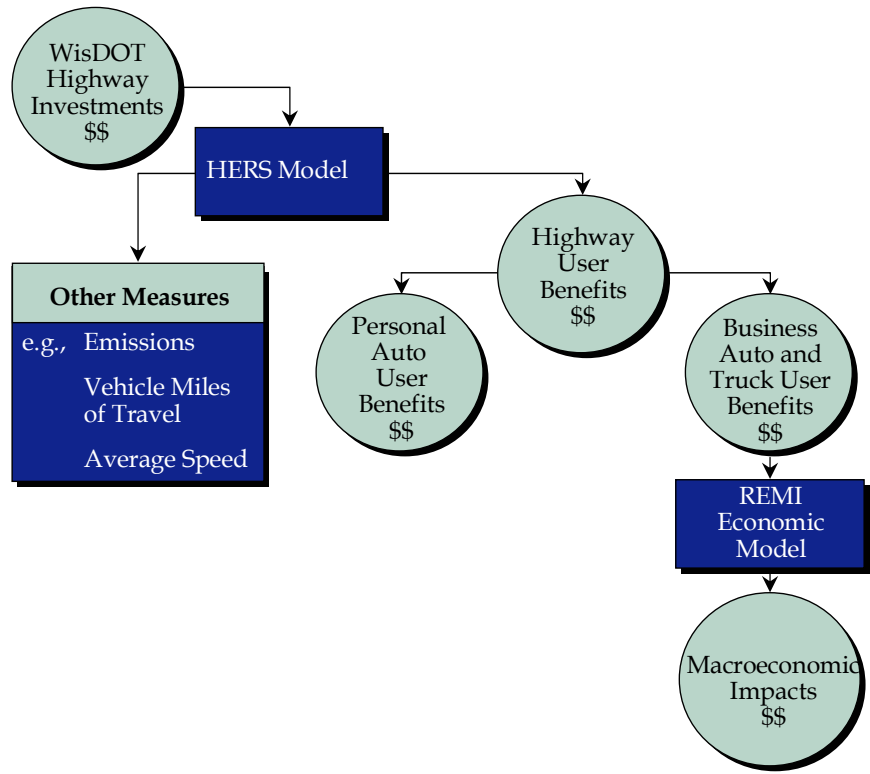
WisDOT Highway Investments $$

HERS Model

Other Measures

e.g., Emissions

Vehicle Miles of Travel

Average Speed

Highway User Benefits $$

Personal Auto User Benefits $$

Business Auto and Truck User Benefits $$

REMI Economic Model

Macroeconomic Impacts $$